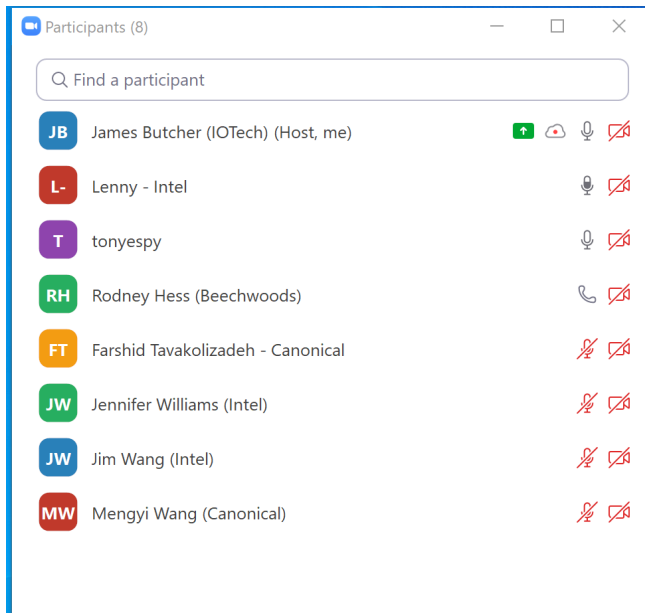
Participants (8)

Find a participant

JB James Butcher (IOTech) (Host, me)

L- Lenny - Intel

T tonyespy

RH Rodney Hess (Beechwoods)

FT Farshid Tavakolizadeh - Canonical

JW Jennifer Williams (Intel)

JW Jim Wang (Intel)

MW Mengyi Wang (Canonical)